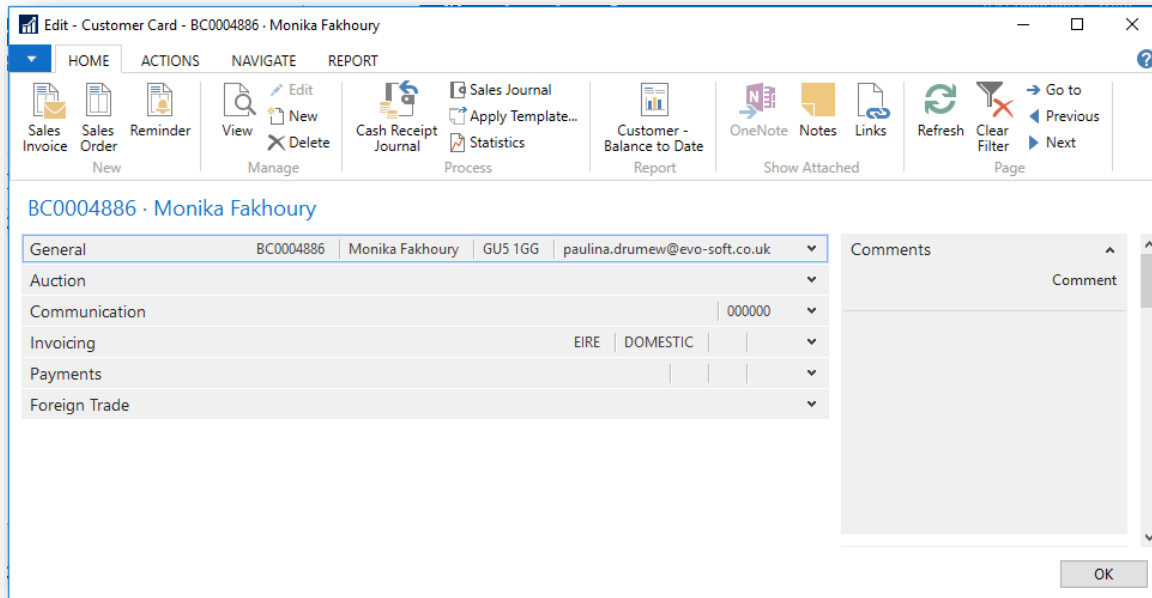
Edit - Customer Card - BC0004886 · Monika Fakhoury

HOME ACTIONS NAVIGATE REPORT

Sales Invoice
Sales Order
Reminder
New

View
Edit
New
Delete
Manage

Cash Receipt Journal
Sales Journal
Apply Template...
Statistics
Process

Customer - Balance to Date
Report

OneNote
Notes
Links
Show Attached

Refresh
Clear Filter
Go to
Previous
Next
Page

BC0004886 · Monika Fakhoury

General BC0004886 Monika Fakhoury GU5 1GG paulina.drumew@evo-soft.co.uk
Auction
Communication 000000
Invoicing EIRE DOMESTIC
Payments
Foreign Trade

Comments
Comment

OK